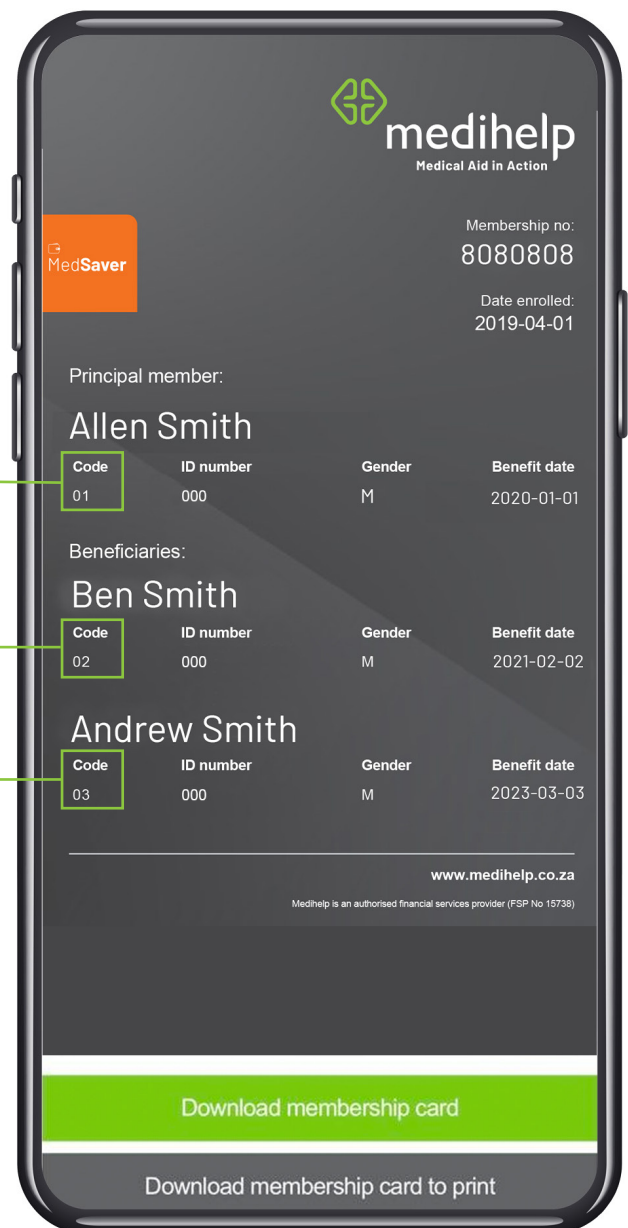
medihelp
Medical Aid in Action

MedSaver

Membership no:
8080808

Date enrolled:
2019-04-01

Principal member:

Allen Smith

| Code | ID number | Gender | Benefit date |
|---|---|---|---|
| 01 | 000 | M | 2020-01-01 |

Beneficiaries:

Ben Smith

| Code | ID number | Gender | Benefit date |
|---|---|---|---|
| 02 | 000 | M | 2021-02-02 |

Andrew Smith

| Code | ID number | Gender | Benefit date |
|---|---|---|---|
| 03 | 000 | M | 2023-03-03 |

www.medihelp.co.za

Medihelp is an authorised financial services provider (FSP No 15738)

Download membership card

Download membership card to print